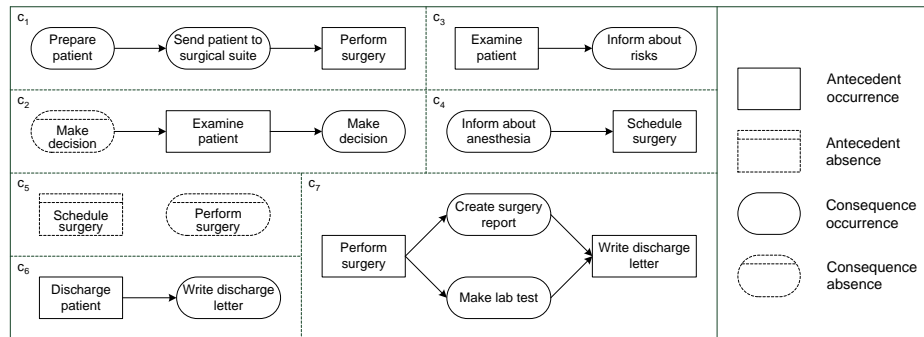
$c_1$

Prepare patient

Send patient to surgical suite

Perform surgery

$c_3$

Examine patient

Inform about risks

$c_2$

Make decision

Examine patient

Make decision

$c_4$

Inform about anesthesia

Schedule surgery

$c_5$

Schedule surgery

Perform surgery

$c_7$

Create surgery report

Perform surgery

Write discharge letter

Make lab test

$c_6$

Discharge patient

Write discharge letter

Antecedent occurrence

Antecedent absence

Consequence occurrence

Consequence absence